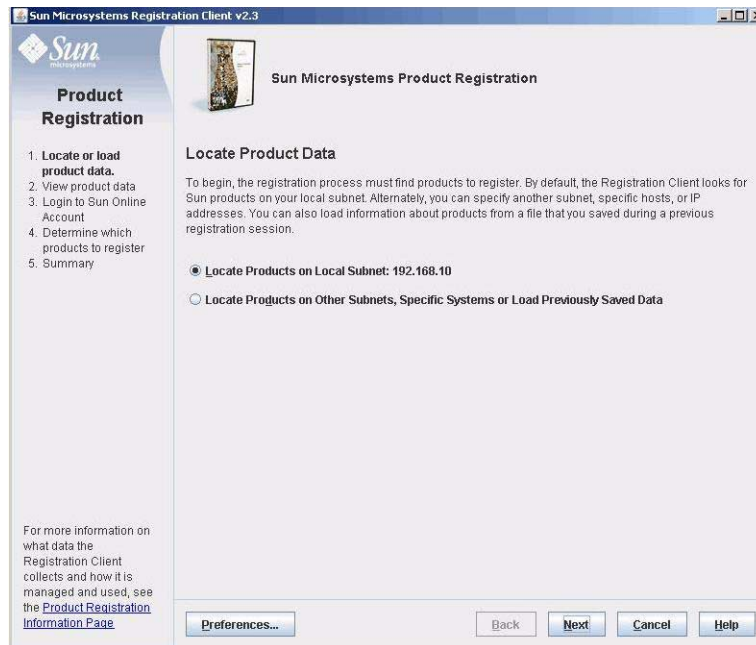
Sun Microsystems Registration Client v2.3

Sun microsystems

Product Registration

1. Locate or load product data.
2. View product data
3. Login to Sun Online Account
4. Determine which products to register
5. Summary

For more information on what data the Registration Client collects and how it is managed and used, see the Product Registration Information Page

Sun Microsystems Product Registration

Locate Product Data

To begin, the registration process must find products to register. By default, the Registration Client looks for Sun products on your local subnet. Alternately, you can specify another subnet, specific hosts, or IP addresses. You can also load information about products from a file that you saved during a previous registration session.

Locate Products on Local Subnet: 192.168.10

Locate Products on Other Subnets, Specific Systems or Load Previously Saved Data

Preferences...

Back

Next

Cancel

Help